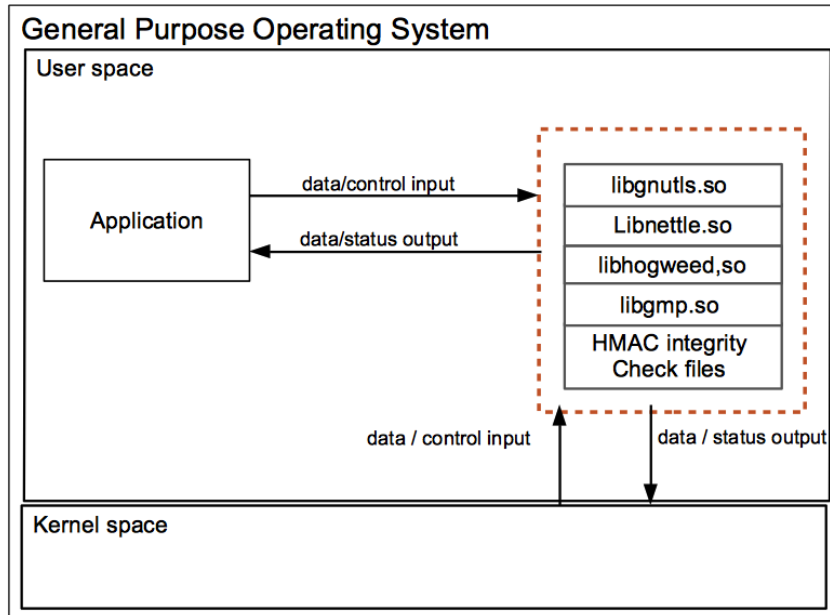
General Purpose Operating System

User space

Application

data/control input

data/status output

libgnutls.so

Libnettle.so

libhogweed,so

libgmp.so

HMAC integrity Check files

data / control input

data / status output

Kernel space